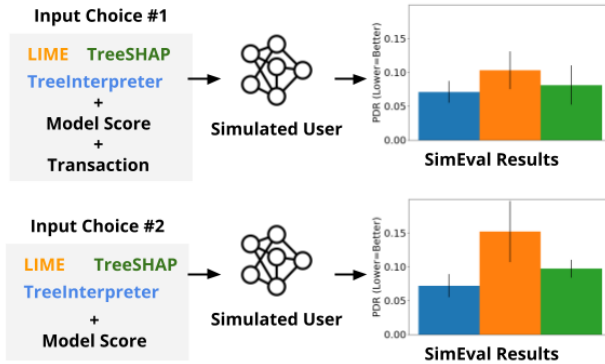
Input Choice #1

LIME TreeSHAP
TreeInterpreter
+
Model Score
+
Transaction

Simulated User

PDR (Lower=Better)
0.15
0.10
0.05
0.00

SimEval Results

Input Choice #2

LIME TreeSHAP
TreeInterpreter
+
Model Score

Simulated User

PDR (Lower=Better)
0.15
0.10
0.05
0.00

SimEval Results